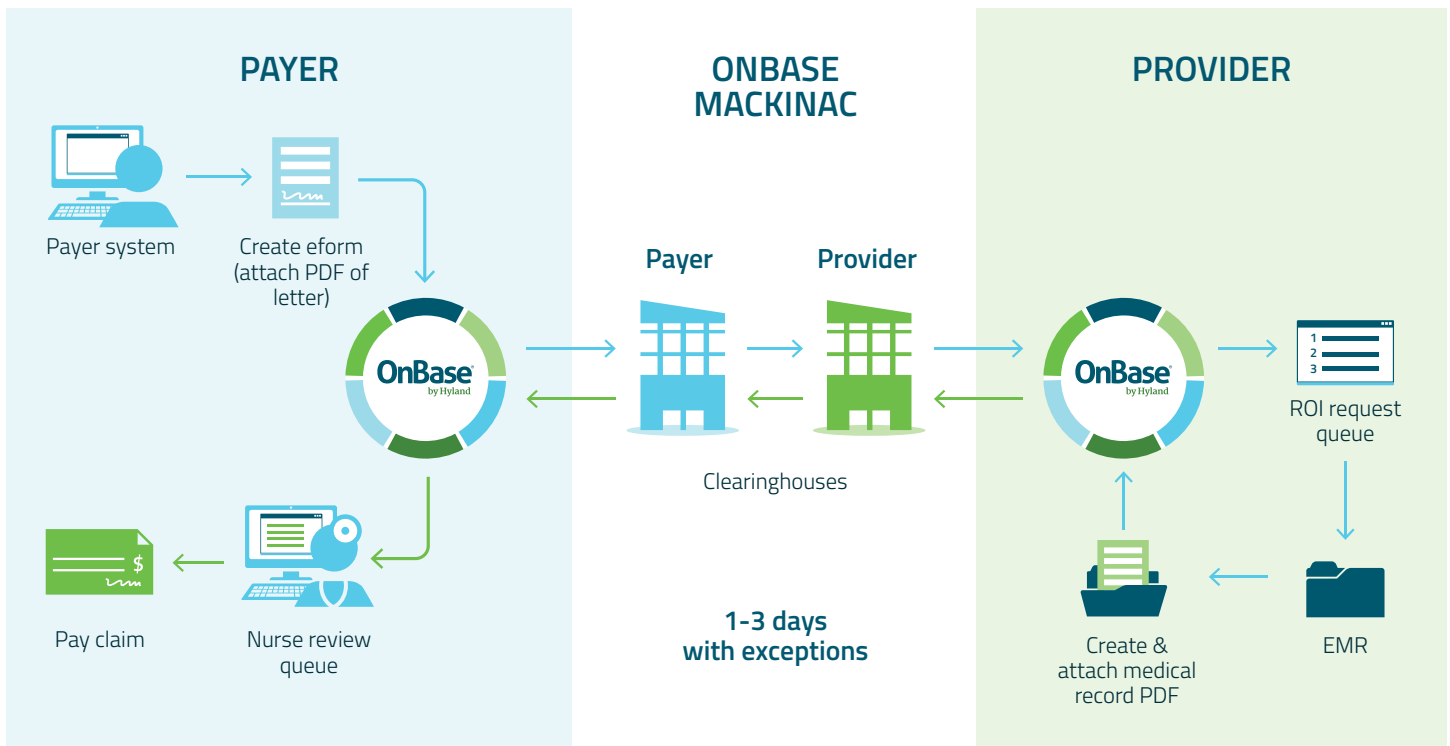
PAYER

Payer system

Create eform (attach PDF of letter)

OnBase by Hyland

Pay claim

Nurse review queue

ONBASE MACKINAC

Payer

Provider

Clearinghouses

1-3 days with exceptions

PROVIDER

OnBase by Hyland

1
2
3

ROI request queue

EMR

Create & attach medical record PDF